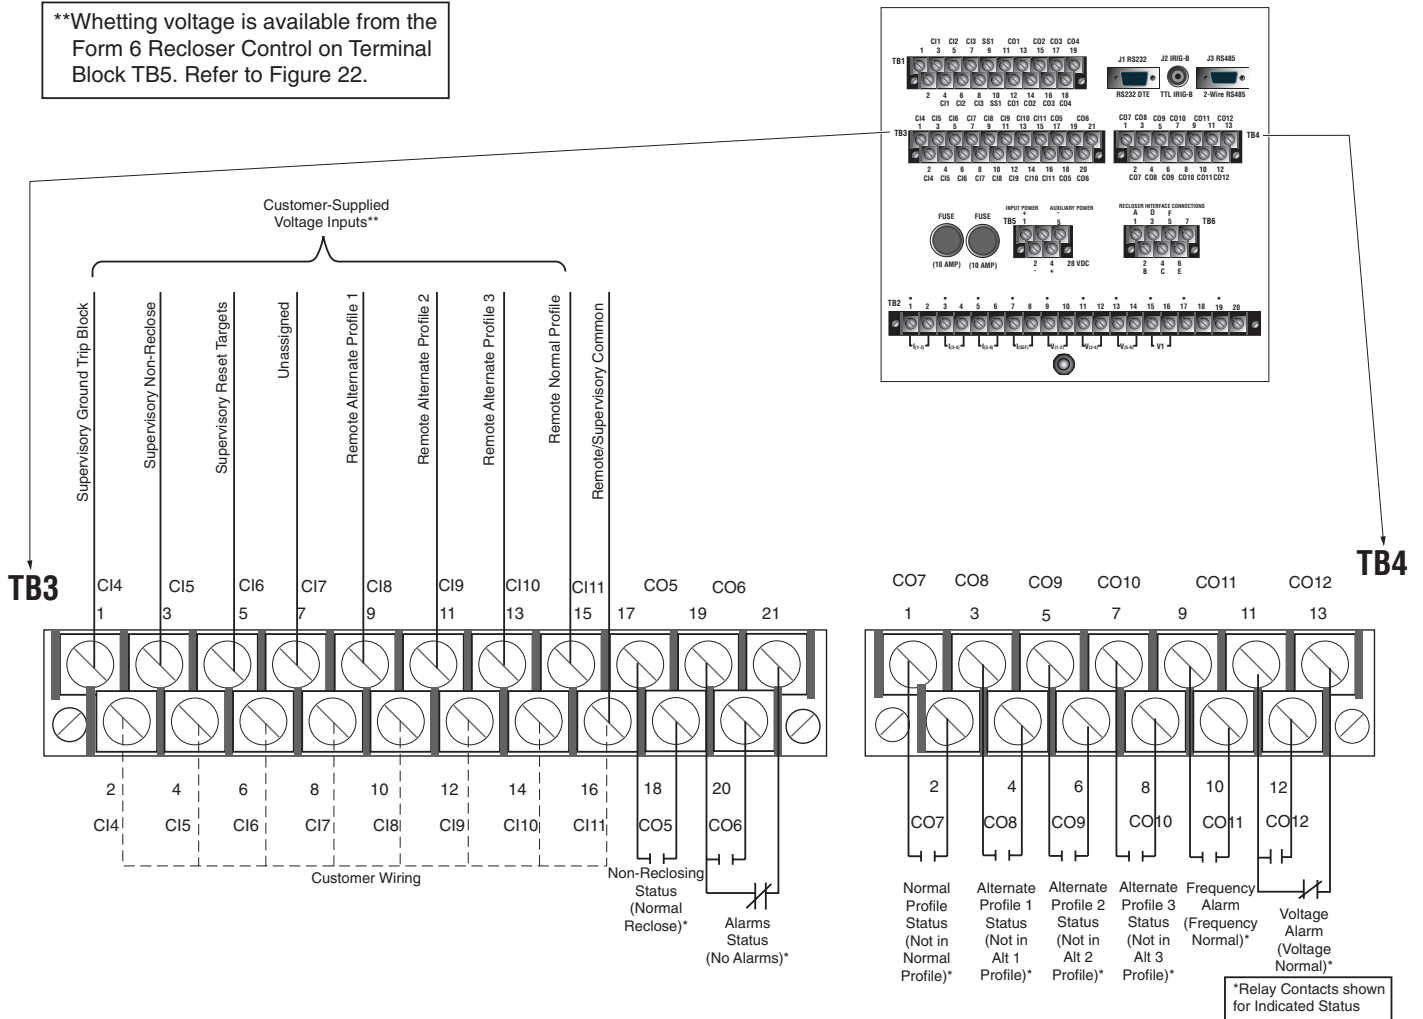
**Whetting voltage is available from the Form 6 Recloser Control on Terminal Block TB5. Refer to Figure 22.

CI1 CI2 CI3 SS1 CO1 CO2 CO3 CO4
1 3 5 7 9 11 13 15 17 19
TB1
2 4 6 8 10 12 14 16 18
CI1 CI2 CI3 SS1 CO1 CO2 CO3 CO4

J1 RS232 J2 IRIG-B J3 RS485
RS232 DTE TTL IRIG-B 2-Wire RS485

CI4 CI5 CI6 CI7 CI8 CI9 CI10 CI11 CO5 CO6
1 3 5 7 9 11 13 15 17 19 21
TB3
2 4 6 8 10 12 14 16 18 20
CI4 CI5 CI6 CI7 CI8 CI9 CI10 CI11 CO5 CO6

CO7 CO8 CO9 CO10 CO11 CO12
1 3 5 7 9 11 13
TB4
2 4 6 8 10 12
CO7 CO8 CO9 CO10 CO11 CO12

FUSE (10 AMP) FUSE (10 AMP)
INPUT POWER AUXILIARY POWER
TB5 + 1 3 - 5
2 - 4 + 28 VDC

RECLOSER INTERFACE CONNECTIONS
A D F
1 3 5 7 TB6
2 4 6
B C E

TB2
1 2 3 4 5 6 7 8 9 10 11 12 13 14 15 16 17 18 19 20

Customer-Supplied Voltage Inputs**

Supervisory Ground Trip Block
Supervisory Non-Reclose
Supervisory Reset Targets
Unassigned
Remote Alternate Profile 1
Remote Alternate Profile 2
Remote Alternate Profile 3
Remote Normal Profile
Remote/Supervisory Common

TB3
CI4 CI5 CI6 CI7 CI8 CI9 CI10 CI11 CO5 CO6
1 3 5 7 9 11 13 15 17 19 21
2 4 6 8 10 12 14 16 18 20
CI4 CI5 CI6 CI7 CI8 CI9 CI10 CI11 CO5 CO6

Customer Wiring

Non-Reclosing Status (Normal Reclose)*

Alarms Status (No Alarms)*

TB4
CO7 CO8 CO9 CO10 CO11 CO12
1 3 5 7 9 11 13
2 4 6 8 10 12
CO7 CO8 CO9 CO10 CO11 CO12

Normal Profile Status (Not in Normal Profile)*

Alternate Profile 1 Status (Not in Alt 1 Profile)*

Alternate Profile 2 Status (Not in Alt 2 Profile)*

Alternate Profile 3 Status (Not in Alt 3 Profile)*

Frequency Alarm (Frequency Normal)*

Voltage Alarm (Voltage Normal)*

*Relay Contacts shown for Indicated Status